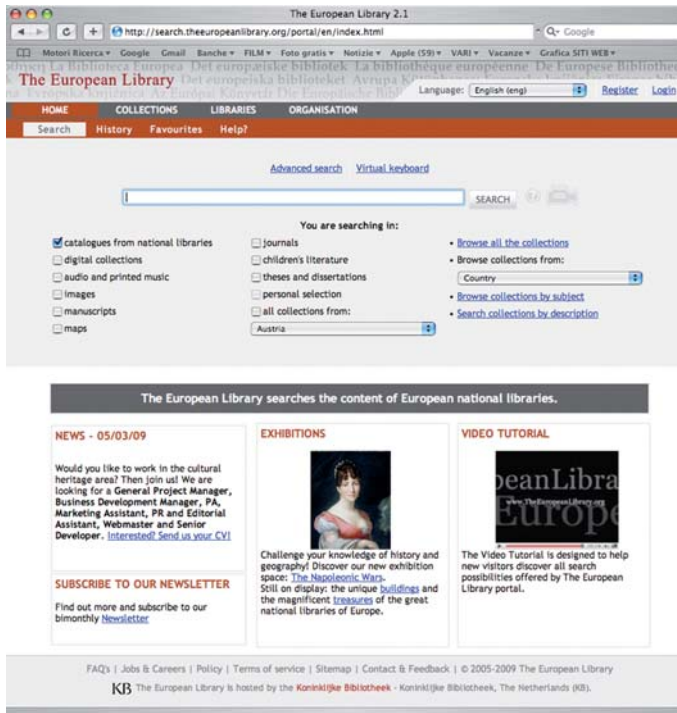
The European Library 2.1

http://search.theeuropeanlibrary.org/portal/en/index.html

Q- Google

Motori Ricerca ▾ Google Gmail Banche ▾ FILM ▾ Foto gratis ▾ Notizie ▾ Apple (59) ▾ VARI ▾ Vacanze ▾ Grafica SITI WEB ▾

La Biblioteca Europea Det europæiske bibliotek La bibliothèque européenne De Europese Bibliotheek Det europeiska biblioteket Avrupa Kütüphanesi Európska knižnica Az Európai Könyvtár Die Europäische Bibliothek

The European Library

Language: English (eng) Register Login

HOME COLLECTIONS LIBRARIES ORGANISATION

Search History Favourites Help?

Advanced search Virtual keyboard

SEARCH

You are searching in:

catalogues from national libraries
digital collections
audio and printed music
images
manuscripts
maps

journals
children's literature
theses and dissertations
personal selection
all collections from:
Austria

• Browse all the collections
• Browse collections from:
Country
• Browse collections by subject
• Search collections by description

The European Library searches the content of European national libraries.

NEWS - 05/03/09

Would you like to work in the cultural heritage area? Then join us! We are looking for a General Project Manager, Business Development Manager, PA, Marketing Assistant, PR and Editorial Assistant, Webmaster and Senior Developer. Interested? Send us your CV!

SUBSCRIBE TO OUR NEWSLETTER

Find out more and subscribe to our bimonthly Newsletter

EXHIBITIONS

Challenge your knowledge of history and geography! Discover our new exhibition space: The Napoleonic Wars.
Still on display: the unique buildings and the magnificent treasures of the great national libraries of Europe.

VIDEO TUTORIAL

peanLibra
www.TheEuropeanLibrary.org
Europe

The Video Tutorial is designed to help new visitors discover all search possibilities offered by The European Library portal.

FAQ's | Jobs & Careers | Policy | Terms of service | Sitemap | Contact & Feedback | © 2005-2009 The European Library

KB The European Library is hosted by the Koninklijke Bibliotheek - Koninklijke Bibliotheek, The Netherlands (KB).